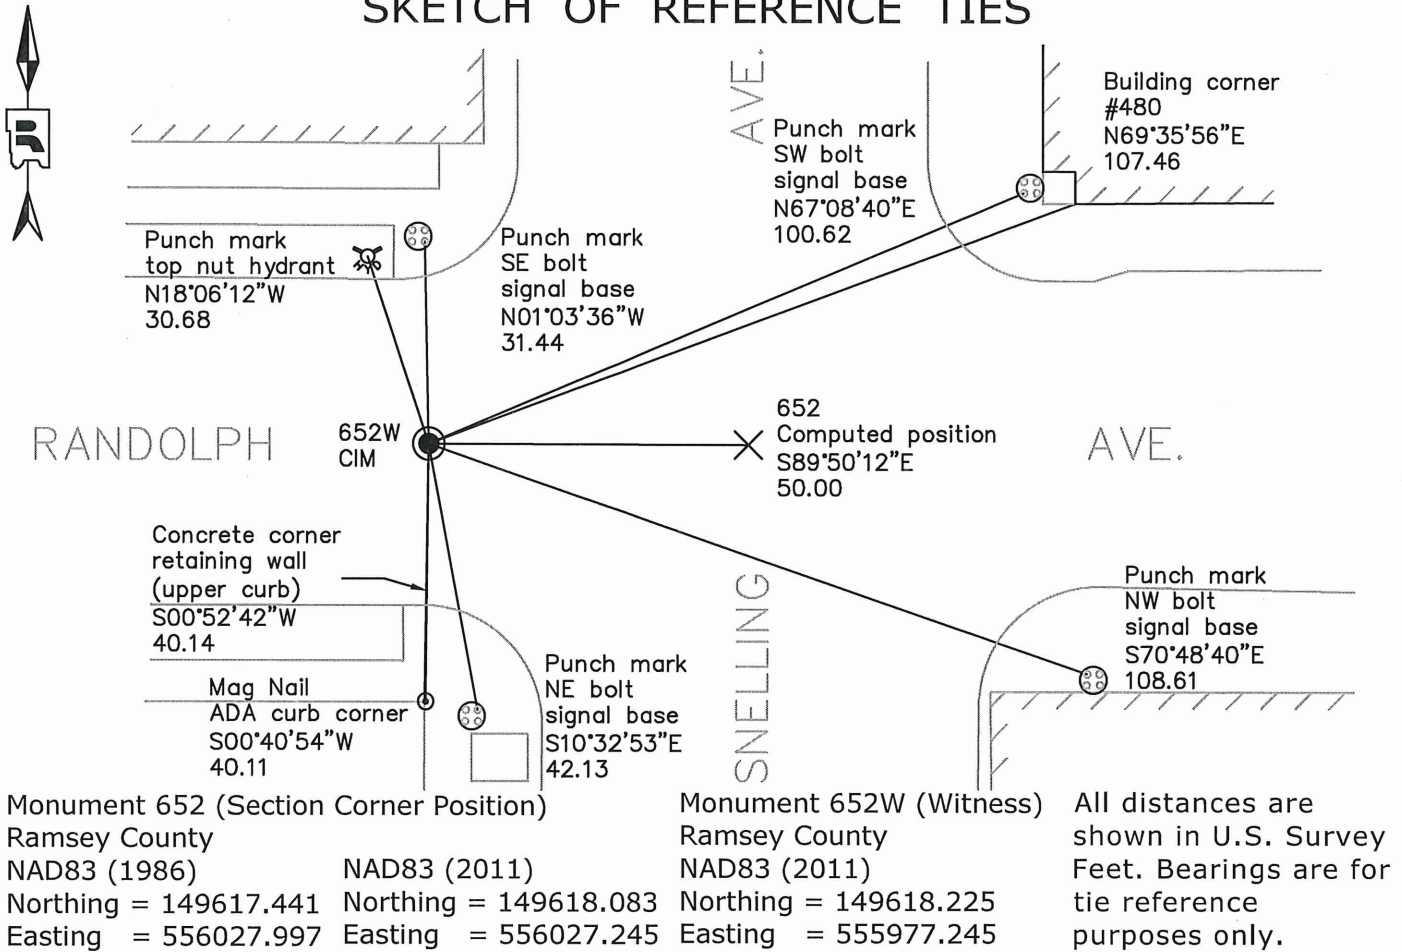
SKETCH OF REFERENCE TIES

AVE.

Building corner #480 N69°35'56"E 107.46

Punch mark SW bolt signal base N67°08'40"E 100.62

Punch mark top nut hydrant N18°06'12"W 30.68

Punch mark SE bolt signal base N01°03'36"W 31.44

RANDOLPH

652W CIM

652 Computed position S89°50'12"E 50.00

AVE.

Concrete corner retaining wall (upper curb) S00°52'42"W 40.14

Punch mark NW bolt signal base S70°48'40"E 108.61

SNELLING

Mag Nail ADA curb corner S00°40'54"W 40.11

Punch mark NE bolt signal base S10°32'53"E 42.13

Monument 652 (Section Corner Position)
Ramsey County
NAD83 (1986)
Northing = 149617.441
Easting = 556027.997

NAD83 (2011)
Northing = 149618.083
Easting = 556027.245

Monument 652W (Witness)
Ramsey County
NAD83 (2011)
Northing = 149618.225
Easting = 555977.245

All distances are shown in U.S. Survey Feet. Bearings are for tie reference purposes only.